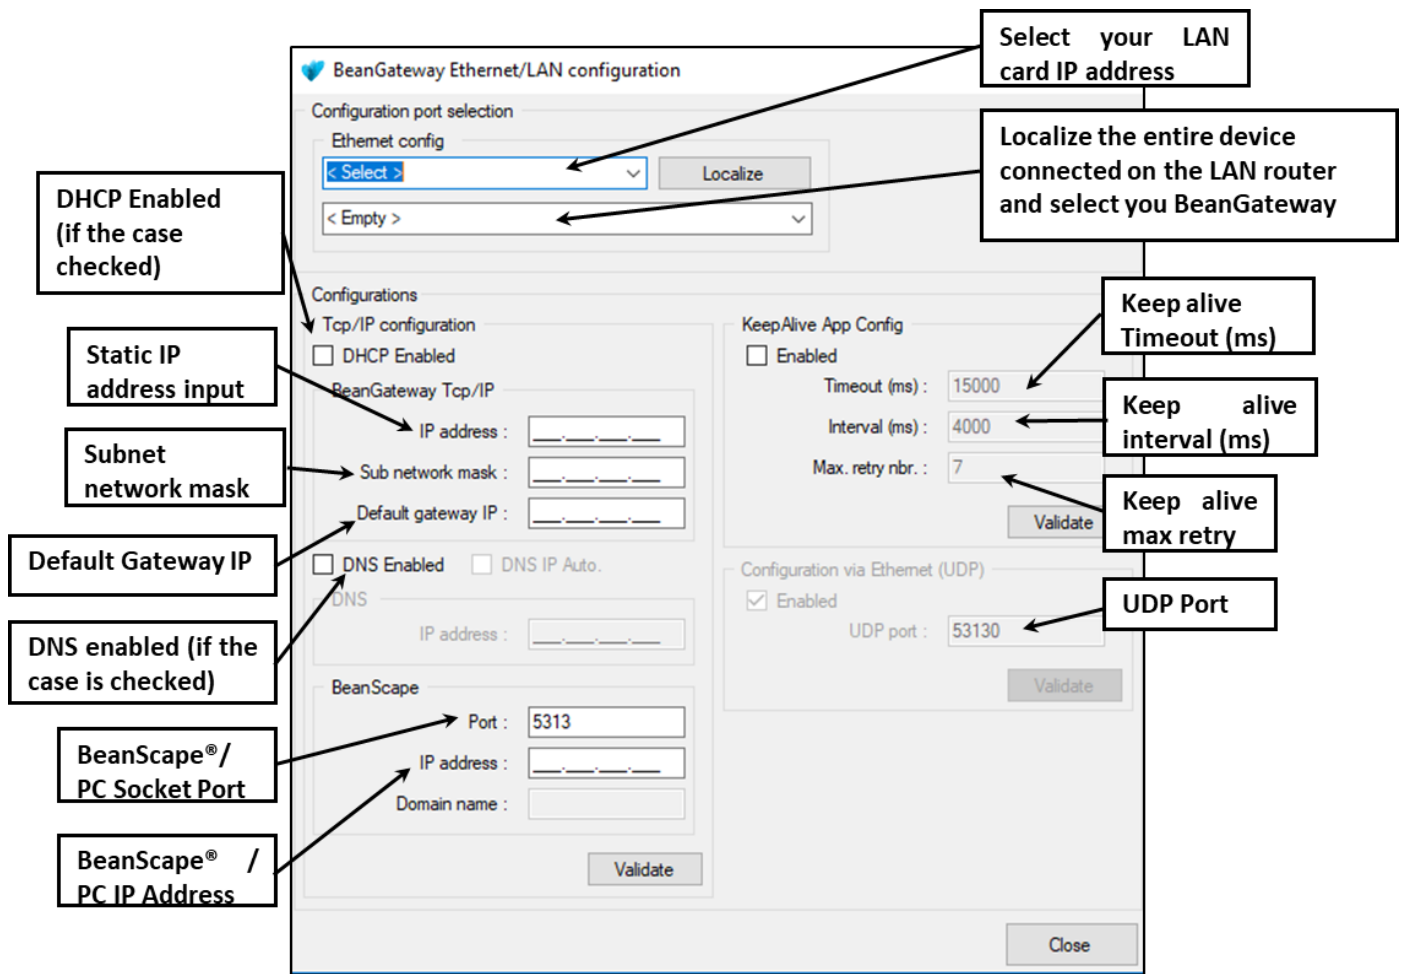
BeanGateway Ethernet/LAN configuration

Select your LAN card IP address

Configuration port selection

Ethernet config

< Select >

Localize

Localize the entire device connected on the LAN router and select you BeanGateway

< Empty >

DHCP Enabled (if the case checked)

Configurations

Tcp/IP configuration

DHCP Enabled

Static IP address input

BeanGateway Tcp/IP

IP address : \_\_\_.\_\_\_.\_\_\_.\_\_\_

Subnet network mask

Sub network mask : \_\_\_.\_\_\_.\_\_\_.\_\_\_

Default gateway IP : \_\_\_.\_\_\_.\_\_\_.\_\_\_

Default Gateway IP

DNS Enabled

DNS IP Auto.

DNS

IP address : \_\_\_.\_\_\_.\_\_\_.\_\_\_

DNS enabled (if the case is checked)

BeanScape

Port : 5313

BeanScape®/ PC Socket Port

IP address : \_\_\_.\_\_\_.\_\_\_.\_\_\_

Domain name :

BeanScape® / PC IP Address

Validate

KeepAlive App Config

Enabled

Keep alive Timeout (ms)

Timeout (ms) : 15000

Interval (ms) : 4000

Keep alive interval (ms)

Max. retry nbr. : 7

Keep alive max retry

Validate

Configuration via Ethernet (UDP)

Enabled

UDP port : 53130

UDP Port

Validate

Close